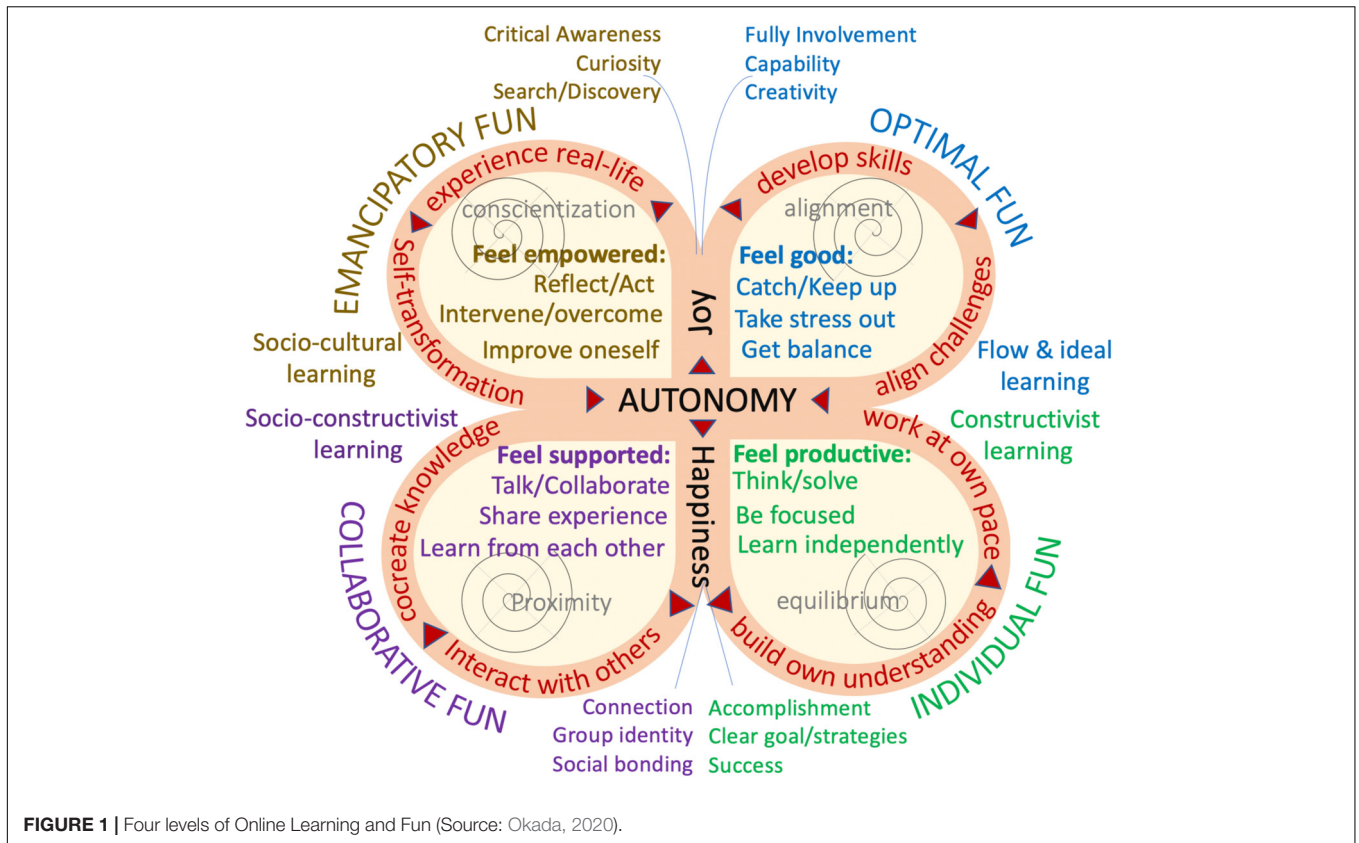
Critical Awareness
Curiosity
Search/Discovery

Fully Involvement
Capability
Creativity

EMANCIPATORY FUN

OPTIMAL FUN

experience real-life

develop skills

conscientization

alignment

Feel empowered:
Reflect/Act
Intervene/overcome
Improve oneself

Feel good:
Catch/Keep up
Take stress out
Get balance

Self-transformation

align challenges

Joy

Socio-cultural learning

Flow & ideal learning

AUTONOMY

Socio-constructivist learning

work at own pace

Constructivist learning

cocreate knowledge

Feel supported:
Talk/Collaborate
Share experience
Learn from each other

Happiness

Feel productive:
Think/solve
Be focused
Learn independently

Proximity

equilibrium

COLLABORATIVE FUN

INDIVIDUAL FUN

Interact with others

build own understanding

Connection
Group identity
Social bonding

Accomplishment
Clear goal/strategies
Success

FIGURE 1 | Four levels of Online Learning and Fun (Source: Okada, 2020).